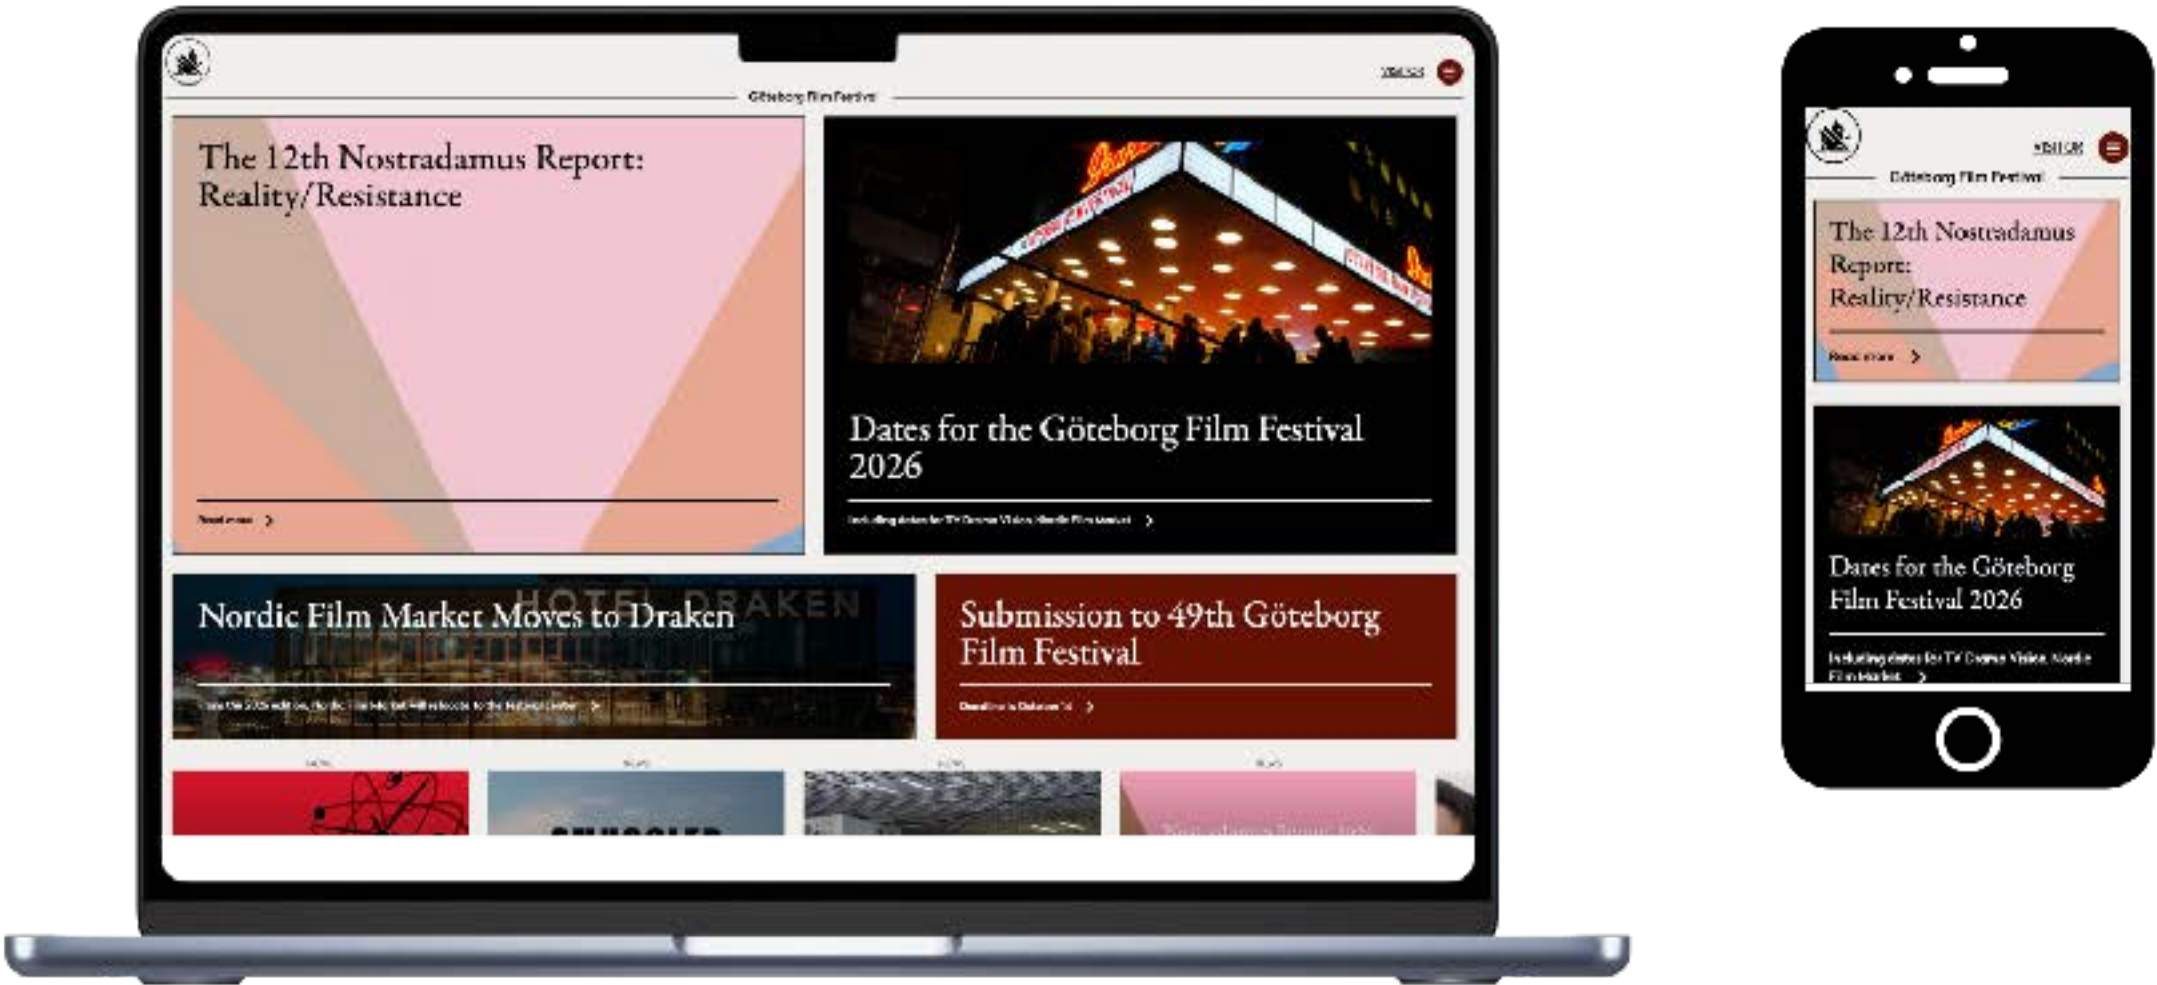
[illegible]

Göteborg Film Festival

The 12th Nostradamus Report: Reality/Resistance

Read more

Dates for the Göteborg Film Festival 2026

Including dates for TV Drama Vision, Nordic Film Market

Nordic Film Market Moves to Draken

HOTEL DRAKEN

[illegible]

Submission to 49th Göteborg Film Festival

Deadline is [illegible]

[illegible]

Göteborg Film Festival

The 12th Nostradamus Report: Reality/Resistance

Read more

Dates for the Göteborg Film Festival 2026

Including dates for TV Drama Vision, Nordic Film Market